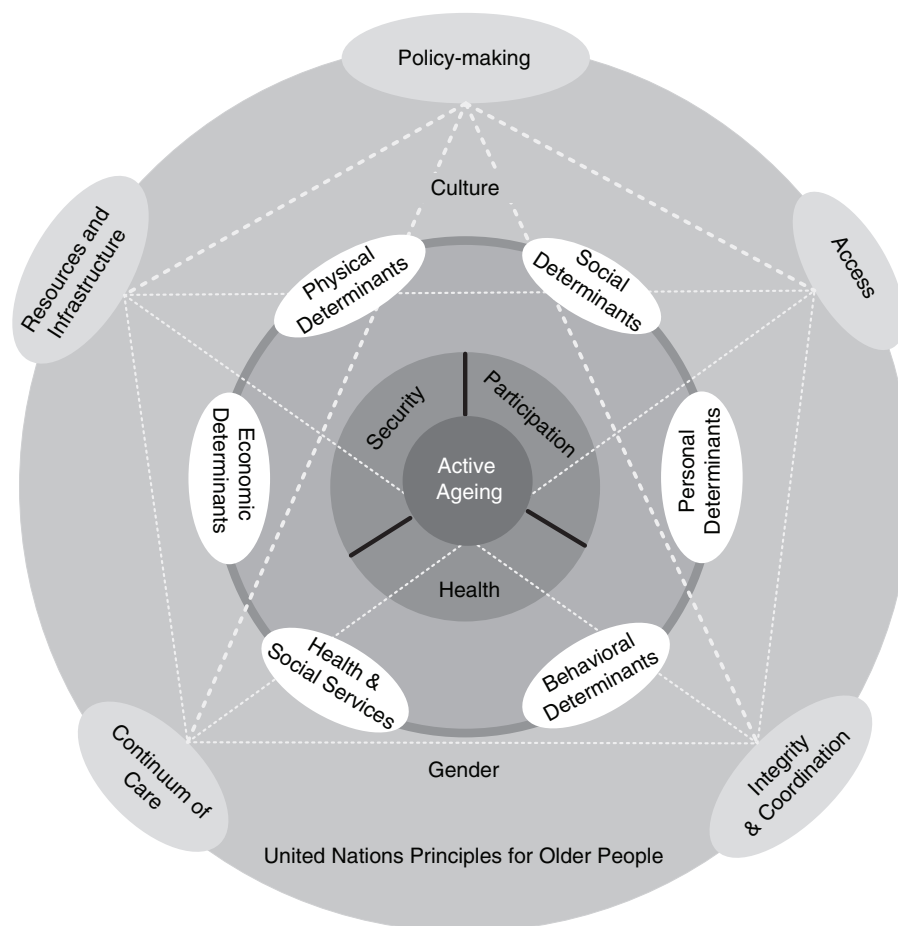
Policy-making

Resources and Infrastructure

Access

Culture

Physical Determinants

Social Determinants

Economic Determinants

Security

Participation

Active Ageing

Personal Determinants

Health

Health & Social Services

Behavioral Determinants

Continuum of Care

Gender

Integrity & Coordination

United Nations Principles for Older People